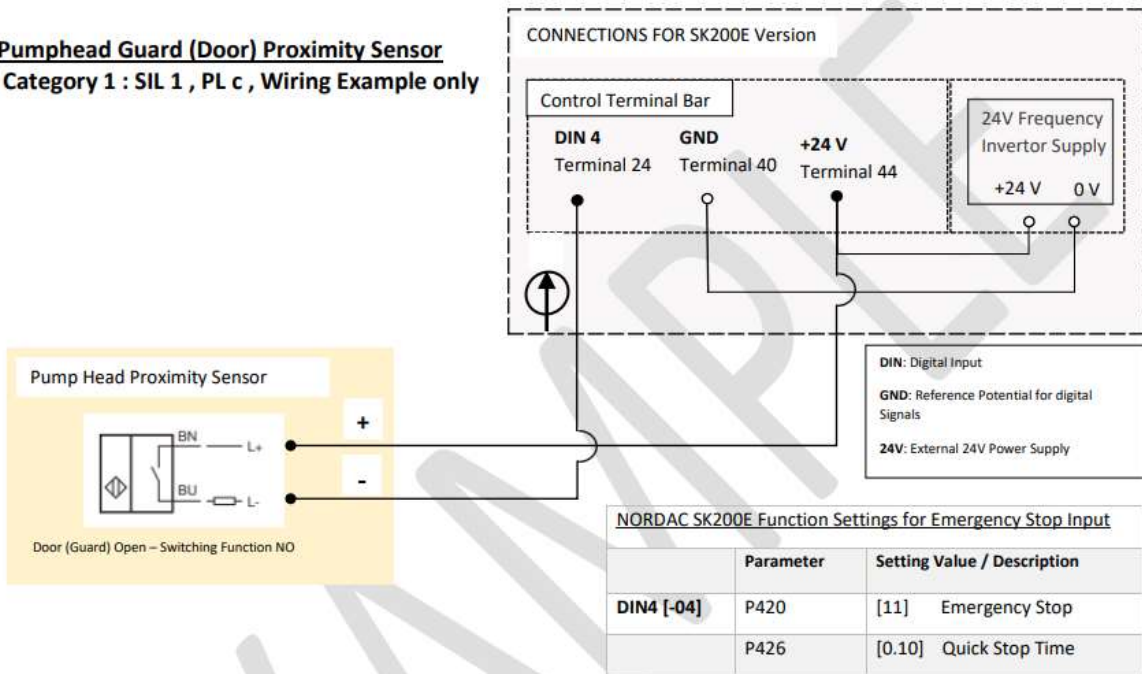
Pumphead Guard (Door) Proximity Sensor
Category 1 : SIL 1 , PL c , Wiring Example only

CONNECTIONS FOR SK200E Version

Control Terminal Bar

DIN 4
Terminal 24

GND
Terminal 40

+24 V
Terminal 44

24V Frequency Invertor Supply

+24 V 0 V

Pump Head Proximity Sensor

BN L+

BU L-

+

-

Door (Guard) Open – Switching Function NO

DIN: Digital Input

GND: Reference Potential for digital Signals

24V: External 24V Power Supply

NORDAC SK200E Function Settings for Emergency Stop Input

| | Parameter | Setting Value / Description |
|---|---|---|
| DIN4 [-04] | P420 | [11] Emergency Stop |
| | P426 | [0.10] Quick Stop Time |